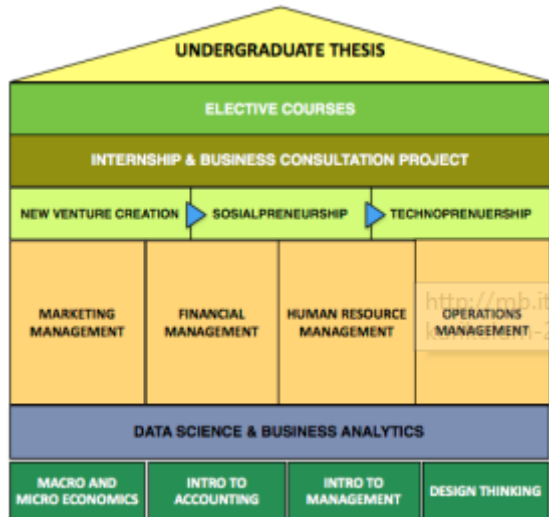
UNDERGRADUATE THESIS

ELECTIVE COURSES

INTERNSHIP & BUSINESS CONSULTATION PROJECT

NEW VENTURE CREATION

SOSIALPRENEURSHIP

TECHNOPRENUERSHIP

MARKETING MANAGEMENT

FINANCIAL MANAGEMENT

HUMAN RESOURCE MANAGEMENT

OPERATIONS MANAGEMENT

http://mb.it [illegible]

DATA SCIENCE & BUSINESS ANALYTICS

MACRO AND MICRO ECONOMICS

INTRO TO ACCOUNTING

INTRO TO MANAGEMENT

DESIGN THINKING